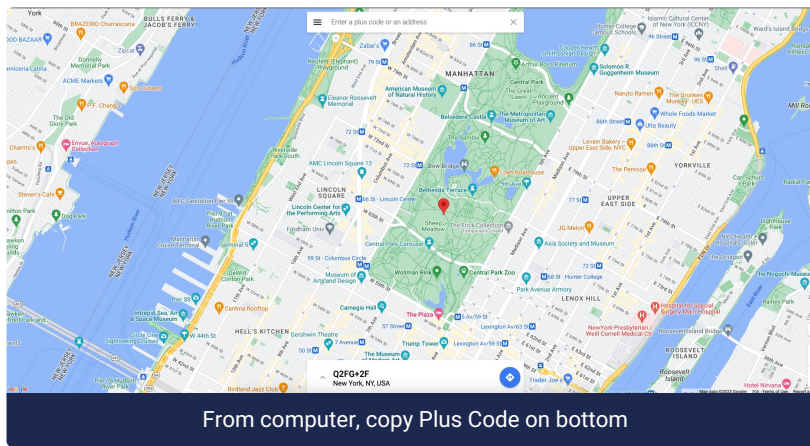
Enter a plus code or an address

York
BRAZEIRO Churrascaria
BULLS FERRY & JACOB'S FERRY
DOD BAZAAR
Zipcar
Donnelly Memorial Park
ACME Markets
Son Cubano
P.F. Chang's
The Old Glass Factory
Charrito's
Envue, Autograph Collection
Steven's Cafe
Big Flats
Hudson River
NEW JERSEY
NEW YORK
Zabar's
Neufeld (Elephant) Playground
MANHATTAN
Eleanor Roosevelt Memorial
American Museum of Natural History
Riverside Park South
AMC Lincoln Square 13
LINCOLN SQUARE
Lincoln Center for the Performing Arts
Fordham Univ
Terminal 5
Museum of Arts and Design
DeWitt Clinton Park
Pier 84
Carmine Rooftop
Intrepid Sea, Air & Space Museum
Circle Line Sightseeing Cruises
HELL'S KITCHEN
Gershwin Theatre
Carnegie Hall
The Plaza
Trump Tower
The Museum of Modern Art
Birdland Jazz Club
Pier 76 Hudson River Park
Central Park
Belvedere Castle
The Metropolitan Museum of Art
Bow Bridge
Bethesda Terrace
Sheep Meadow
The Frick Collection
Central Park Carousel
Wollman Rink
Central Park Zoo
Asia Society and Museum
Park Avenue Armory
LENOX HILL
Solomon R. Guggenheim Museum
Naruto Ramen
The Drunken Munkey - UES
Whole Foods Market
Ulta Beauty
Levain Bakery – Upper East Side, NYC
The Penrose
YORKVILLE
UPPER EAST SIDE
JG Melon
Hunter College
Hospital for Special Surgery Main Hospital
NewYork-Presbyterian / Weill Cornell Medical Center
Roosevelt Island Bridge
ROOSEVELT ISLAND
Hotel Nirvana
The Noguchi Museum
Lighthouse Park
Rainey Park
Islamic Cultural Center of New York
Carl Schurz Park
Ward's Island Bridge
Mill Rock
5th Ave
Madison Ave
Lexington Av/63 St
Trader Joe's
Q2FG+2F
New York, NY, USA
Google
From computer, copy Plus Code on bottom